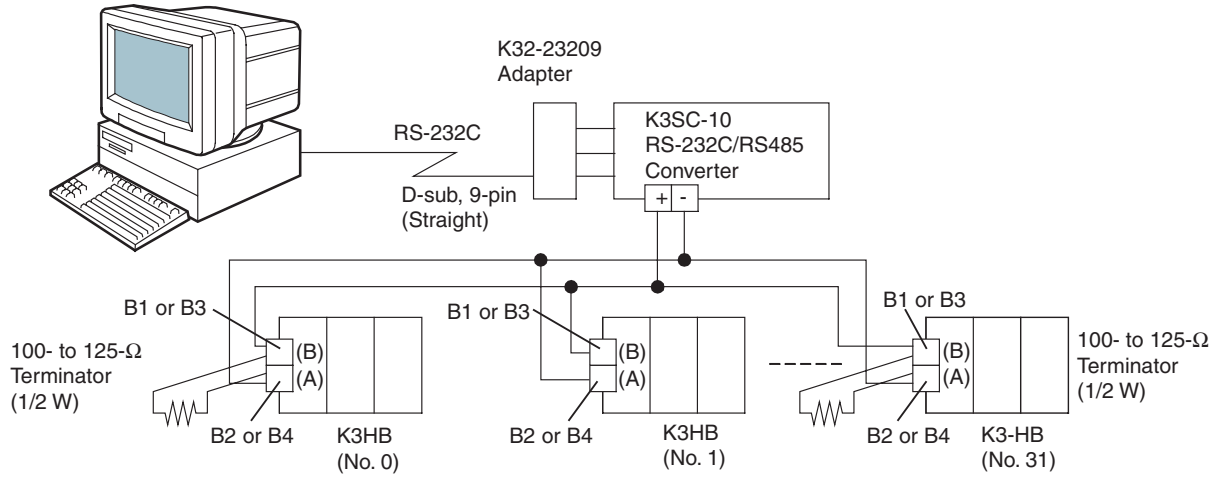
K32-23209
Adapter

RS-232C

K3SC-10
RS-232C/RS485
Converter

D-sub, 9-pin
(Straight)

+ -

B1 or B3

100- to 125-$\Omega$
Terminator
(1/2 W)

(B)
(A)

B2 or B4

K3HB
(No. 0)

B1 or B3

(B)
(A)

B2 or B4

K3HB
(No. 1)

B1 or B3

(B)
(A)

B2 or B4

K3-HB
(No. 31)

100- to 125-$\Omega$
Terminator
(1/2 W)